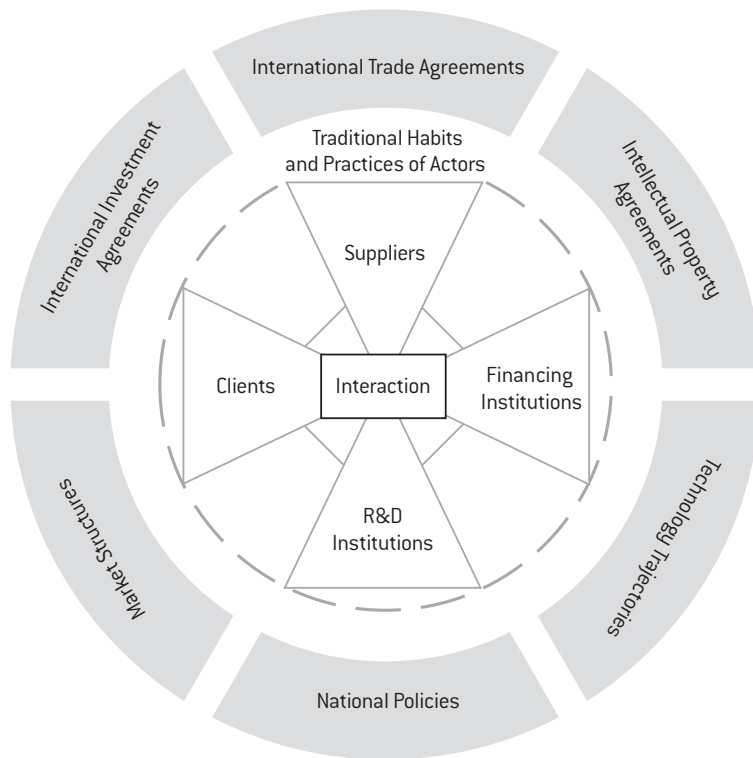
International Trade Agreements

Intellectual Property Agreements

Technology Trajectories

National Policies

Market Structures

International Investment Agreements

Traditional Habits and Practices of Actors

Suppliers

Clients

Interaction

Financing Institutions

R&D Institutions